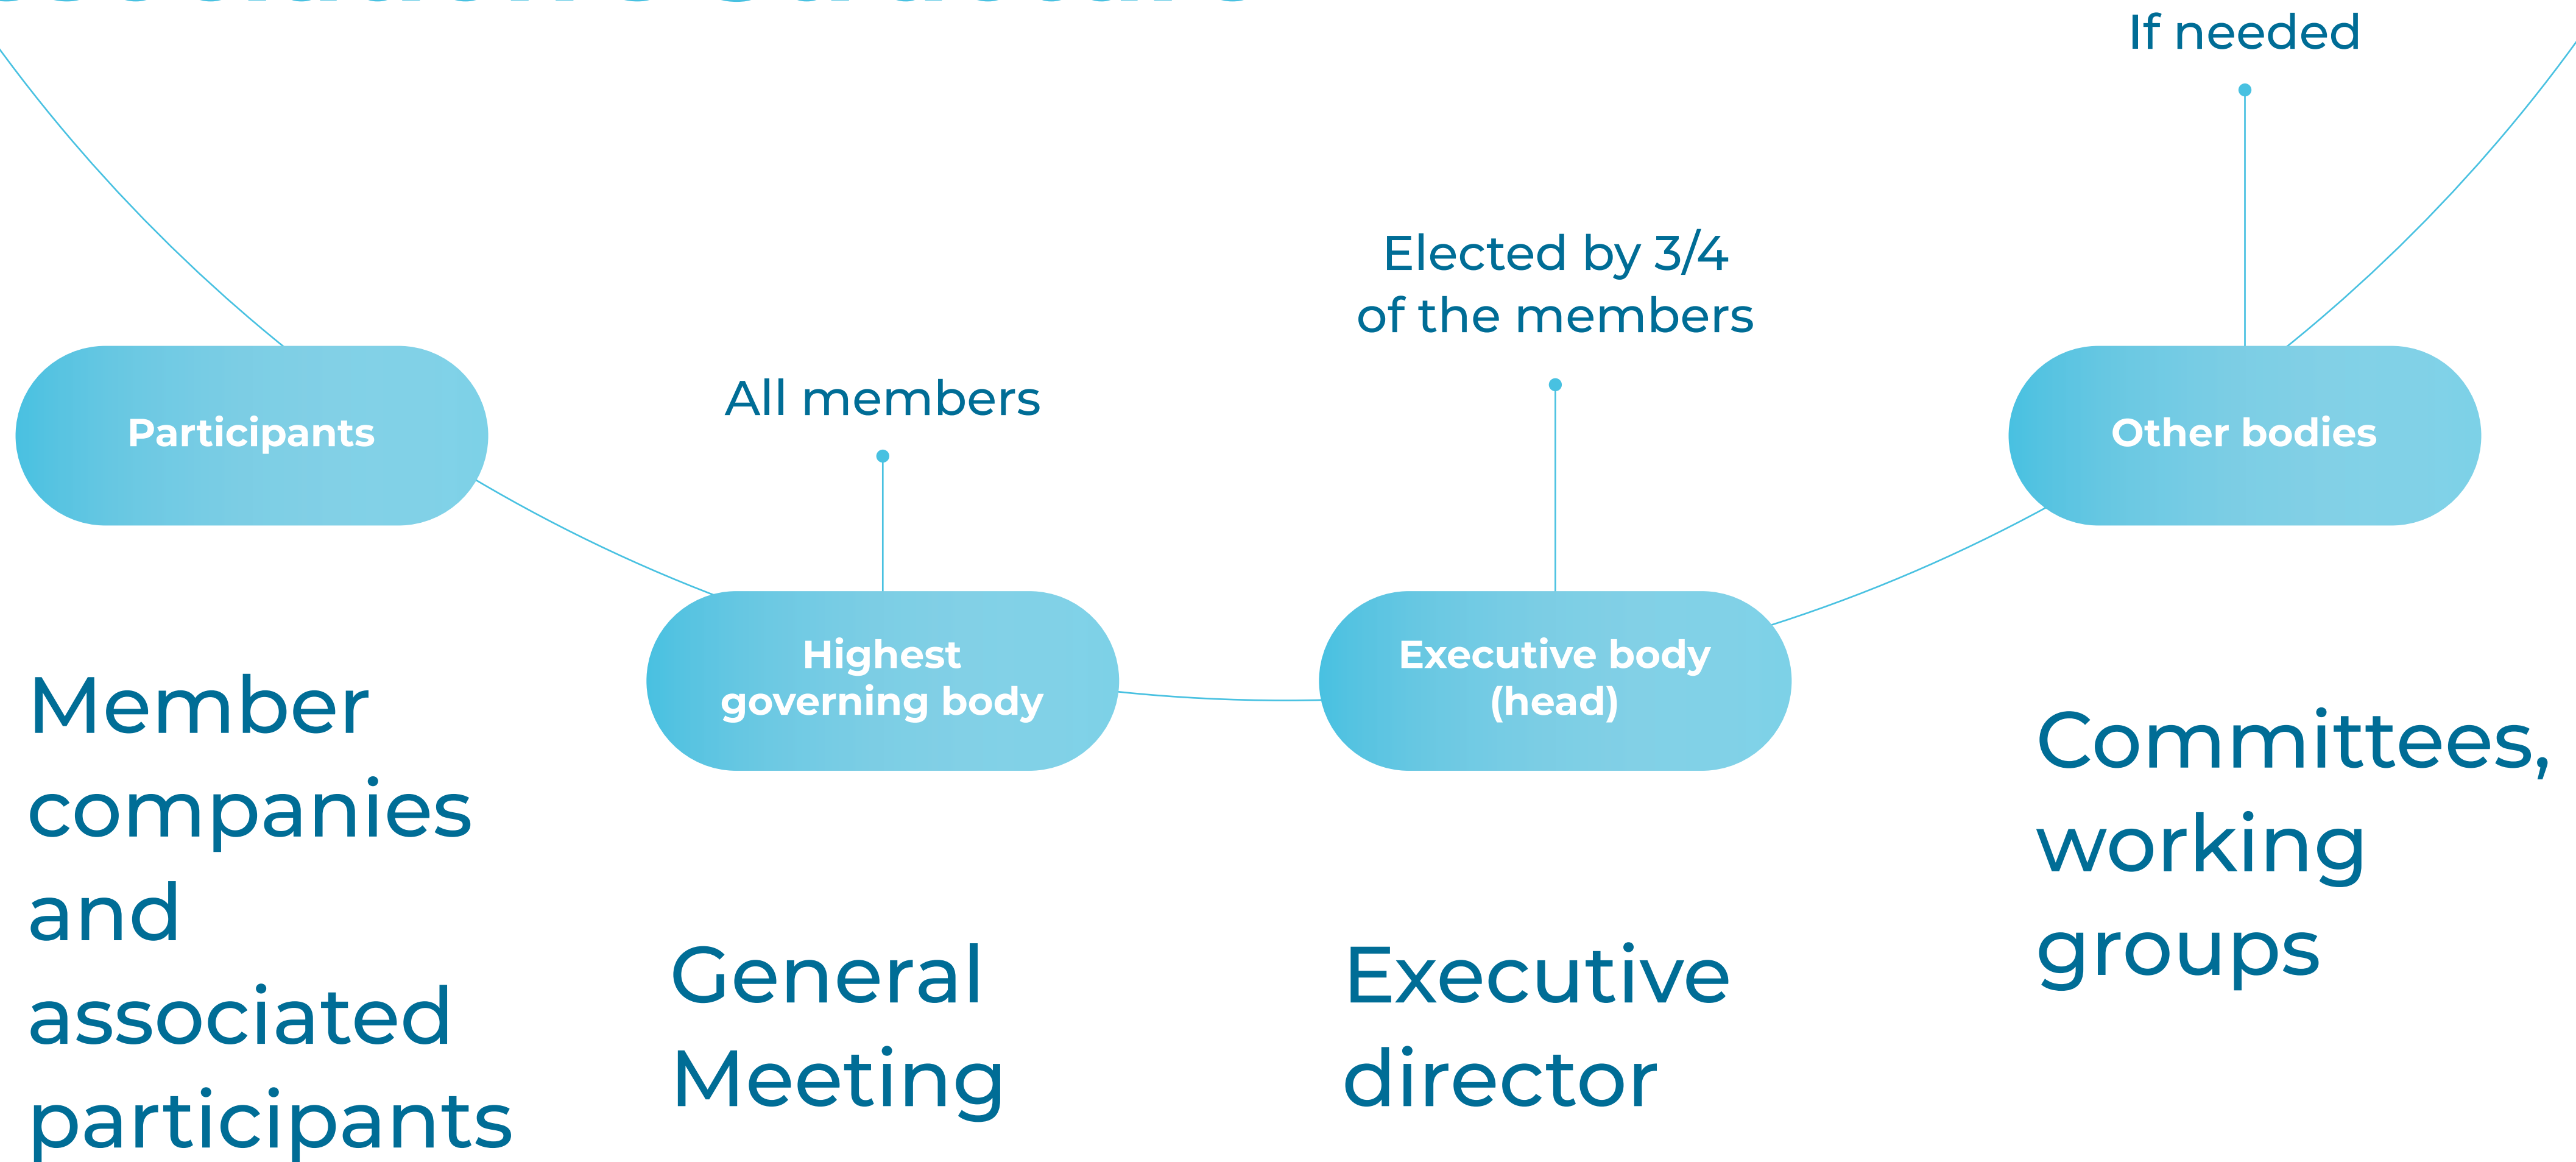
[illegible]

If needed

Elected by 3/4 of the members

All members

Participants

Other bodies

Highest governing body

Executive body (head)

Member companies and associated participants

General Meeting

Executive director

Committees, working groups